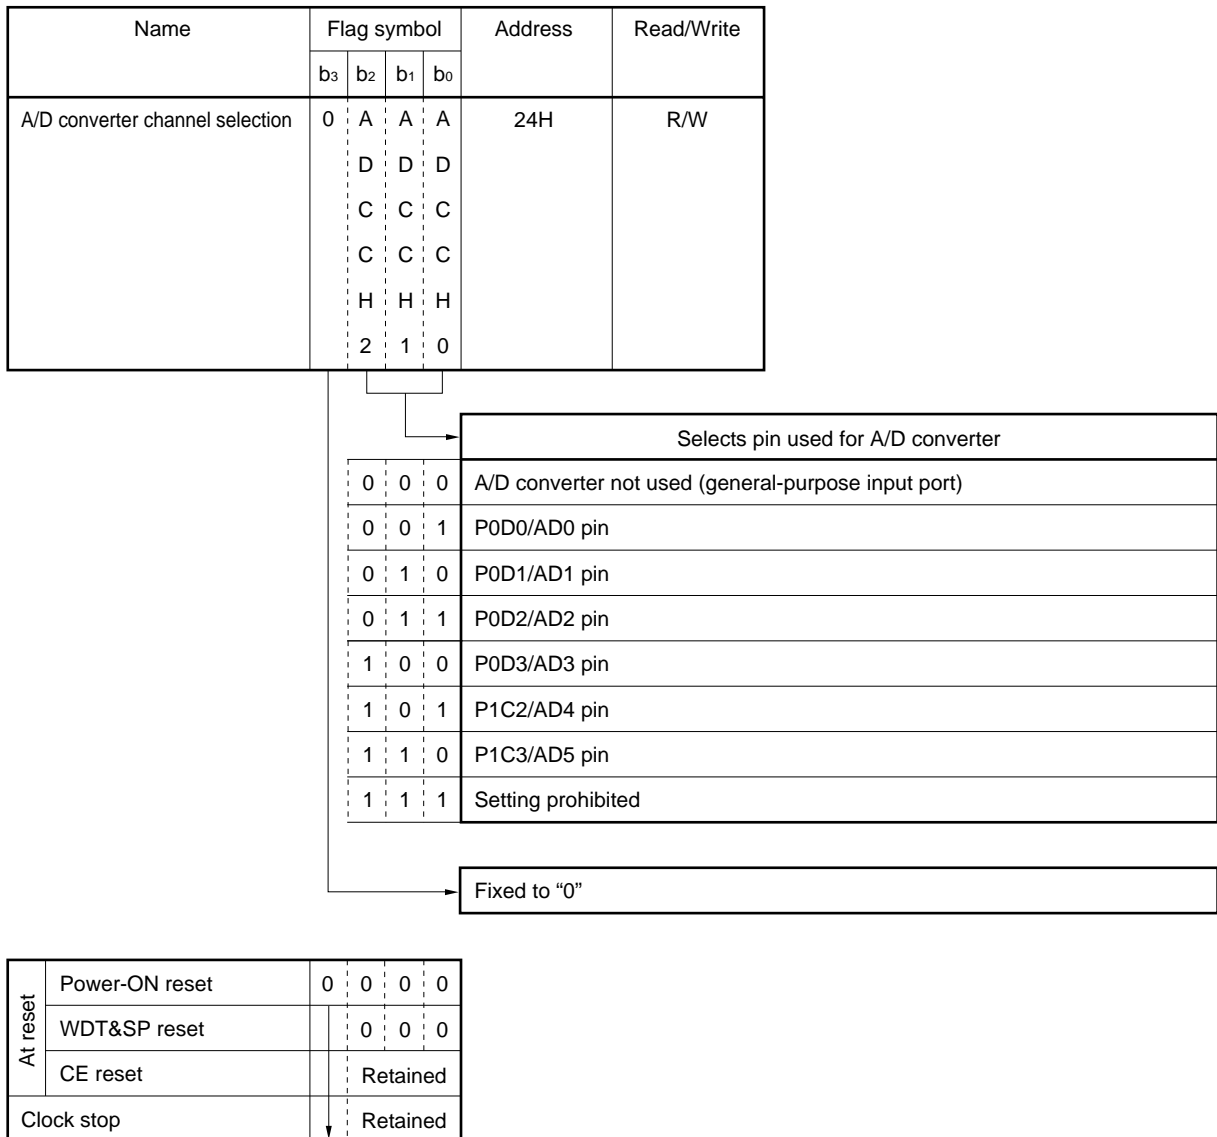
| Name | Flag symbol | | | | Address | Read/Write |
|---|---|---|---|---|---|---|
| | $b_3$ | $b_2$ | $b_1$ | $b_0$ | | |
| A/D converter channel selection | 0 | ADCCH2 | ADCCH1 | ADCCH0 | 24H | R/W |

| | | | Selects pin used for A/D converter |
|---|---|---|---|
| 0 | 0 | 0 | A/D converter not used (general-purpose input port) |
| 0 | 0 | 1 | P0D0/AD0 pin |
| 0 | 1 | 0 | P0D1/AD1 pin |
| 0 | 1 | 1 | P0D2/AD2 pin |
| 1 | 0 | 0 | P0D3/AD3 pin |
| 1 | 0 | 1 | P1C2/AD4 pin |
| 1 | 1 | 0 | P1C3/AD5 pin |
| 1 | 1 | 1 | Setting prohibited |

Fixed to "0"

| At reset | | | | | |
|---|---|---|---|---|---|
| | Power-ON reset | 0 | 0 | 0 | 0 |
| | WDT&SP reset | | 0 | 0 | 0 |
| | CE reset | | Retained | | |
| Clock stop | | | Retained | | |